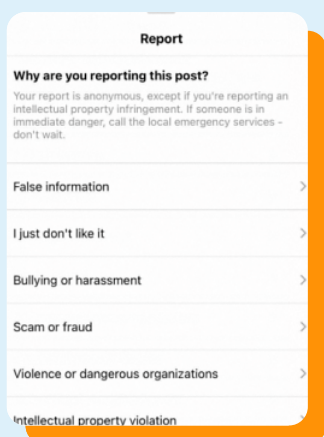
Report

Why are you reporting this post?

Your report is anonymous, except if you're reporting an intellectual property infringement. If someone is in immediate danger, call the local emergency services - don't wait.

False information

I just don't like it

Bullying or harassment

Scam or fraud

Violence or dangerous organizations

Intellectual property violation